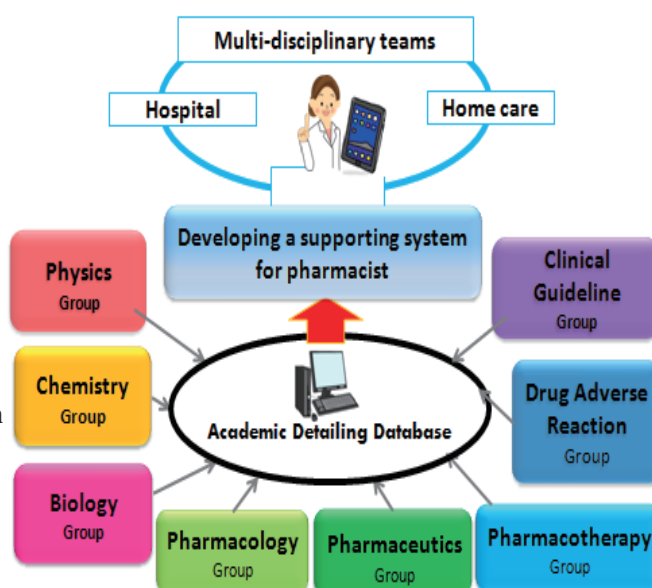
Multi-disciplinary teams

Hospital

Home care

Developing a supporting system for pharmacist

Physics Group

Clinical Guideline Group

Chemistry Group

Academic Detailing Database

Drug Adverse Reaction Group

Biology Group

Pharmacology Group

Pharmaceutics Group

Pharmacotherapy Group